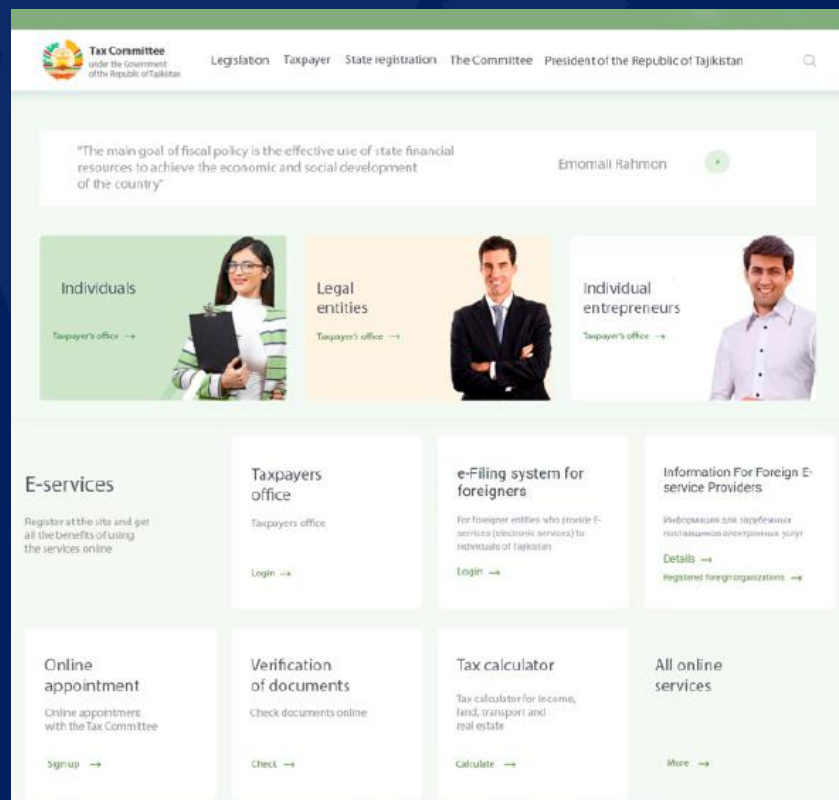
Tax Committee
under the Government of the Republic of Tajikistan

Legislation Taxpayer State registration The Committee President of the Republic of Tajikistan

"The main goal of fiscal policy is the effective use of state financial resources to achieve the economic and social development of the country"

Emomali Rahmon

Individuals
Taxpayer's office →

Legal entities
Taxpayer's office →

Individual entrepreneurs
Taxpayer's office →

E-services
Register at the site and get all the benefits of using the services online

Taxpayers office
Taxpayers office
Login →

e-Filing system for foreigners
For foreigner entities who provide E-services (electronic services) to individuals of Tajikistan
Login →

Information For Foreign E-service Providers
Информация для зарубежных поставщиков электронных услуг
Details →
Registered foreign organizations →

Online appointment
Online appointment with the Tax Committee
Sign up →

Verification of documents
Check documents online
Check →

Tax calculator
Tax calculator for income, land, transport and real estate
Calculate →

All online services
More →